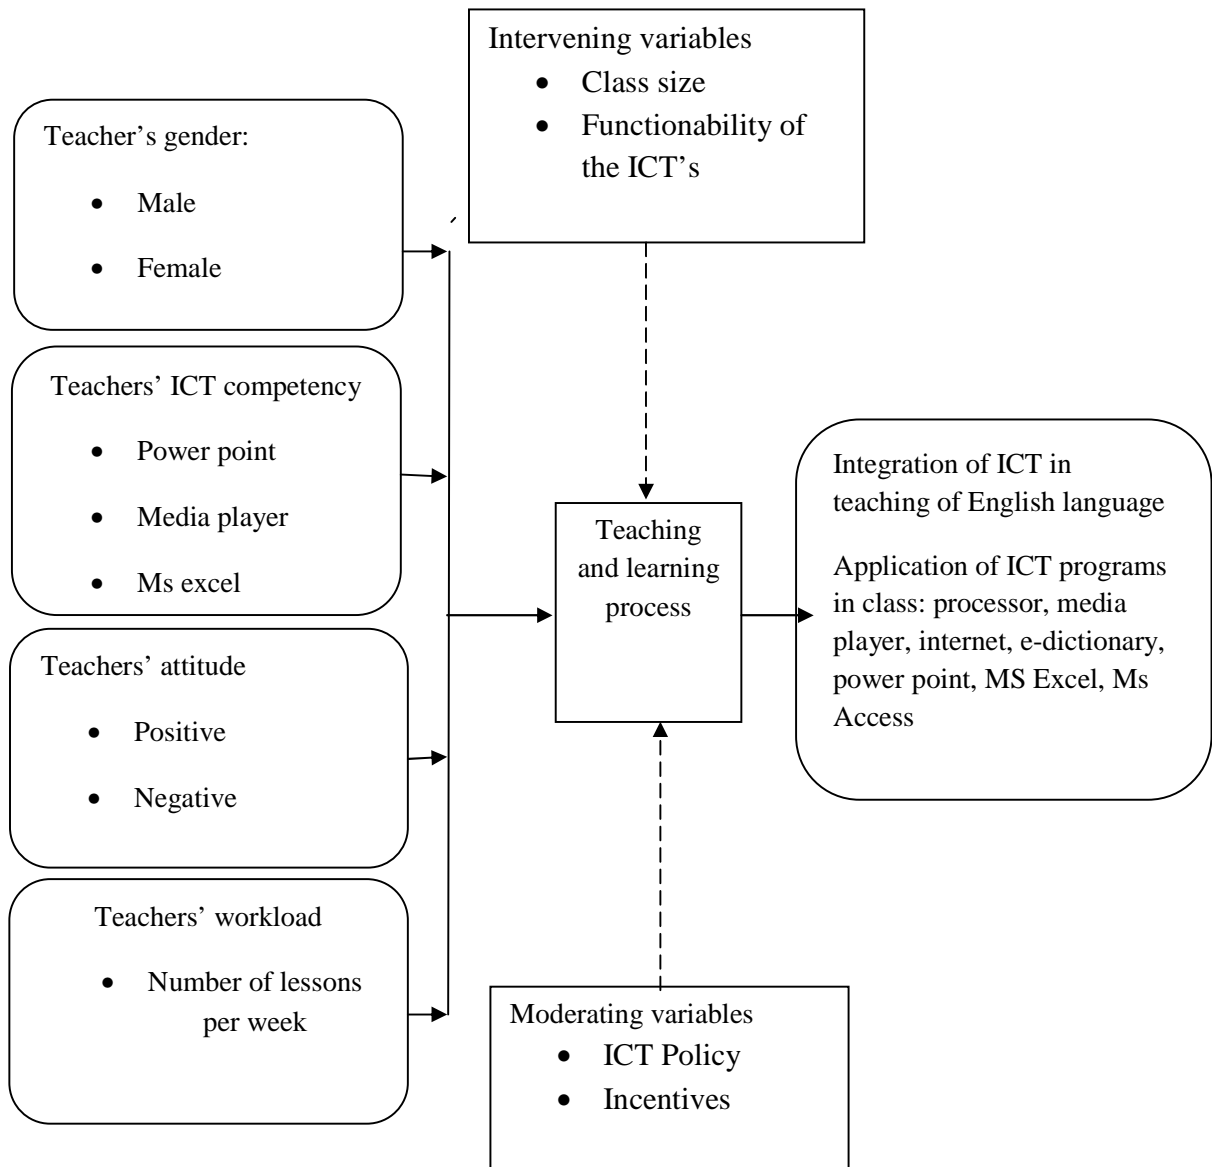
Intervening variables
- Class size
- Functionability of the ICT's

Teacher's gender:
- Male
- Female

Teachers' ICT competency
- Power point
- Media player
- Ms excel

Teachers' attitude
- Positive
- Negative

Teachers' workload
- Number of lessons per week

Teaching and learning process

Integration of ICT in teaching of English language

Application of ICT programs in class: processor, media player, internet, e-dictionary, power point, MS Excel, Ms Access

Moderating variables
- ICT Policy
- Incentives